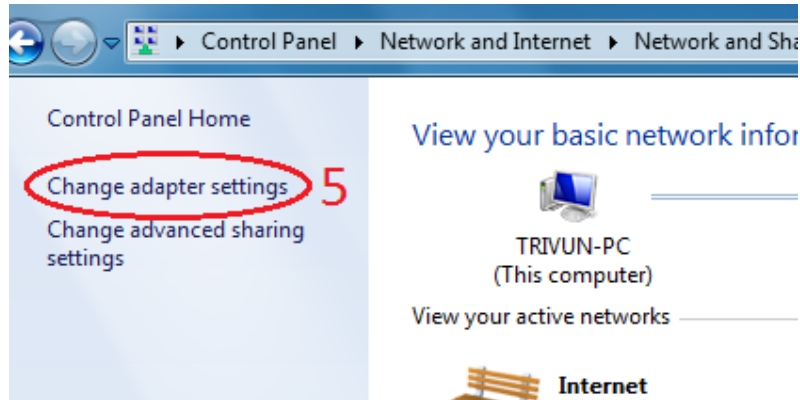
▸ Control Panel ▸ Network and Internet ▸ Network and Sha

Control Panel Home

Change adapter settings 5

Change advanced sharing settings

View your basic network infor

TRIVUN-PC
(This computer)

View your active networks

Internet